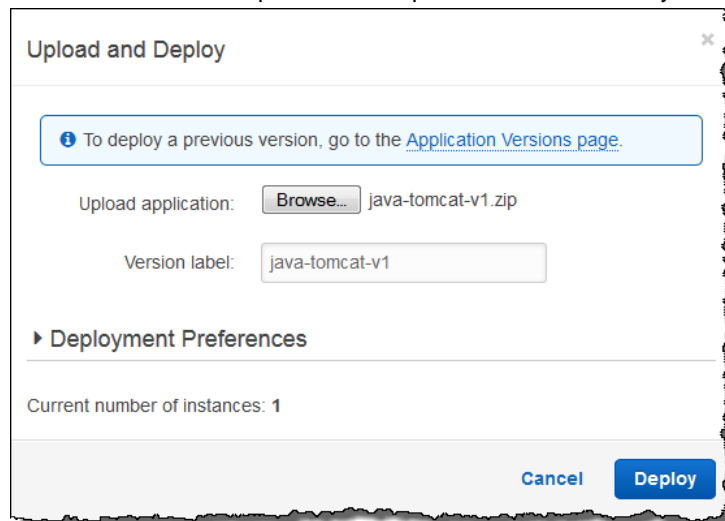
Upload and Deploy

×

To deploy a previous version, go to the Application Versions page.

Upload application: Browse... java-tomcat-v1.zip

Version label: java-tomcat-v1

Deployment Preferences

Current number of instances: 1

Cancel Deploy